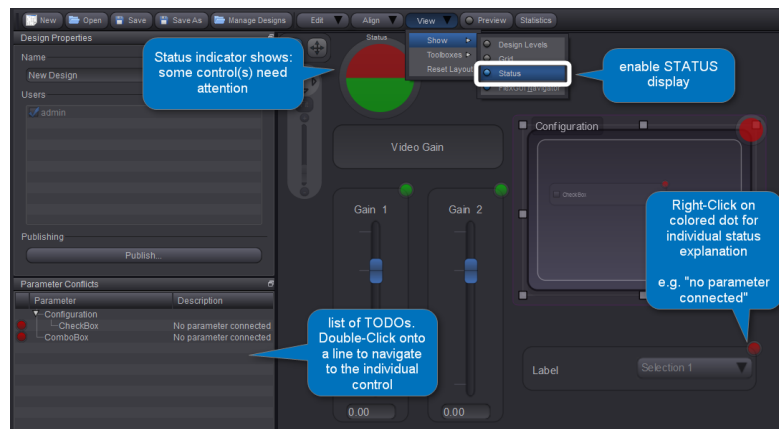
New Open Save Save As Manage Designs Edit Align View Preview Statistics

Design Properties

Name

New Design

Users

admin

Publishing

Publish...

Parameter Conflicts

| Parameter | Description |
|---|---|
| Configuration | |
| CheckBox | No parameter connected |
| ComboBox | No parameter connected |

Status indicator shows: some control(s) need attention

Status

Show

Toolboxes

Reset Layout

Design Levels

Grid

Status

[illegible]

enable STATUS display

Video Gain

Gain 1

Gain 2

0.00

0.00

Configuration

CheckBox

Right-Click on colored dot for individual status explanation

e.g. "no parameter connected"

list of TODOs. Double-Click onto a line to navigate to the individual control

Label

Selection 1